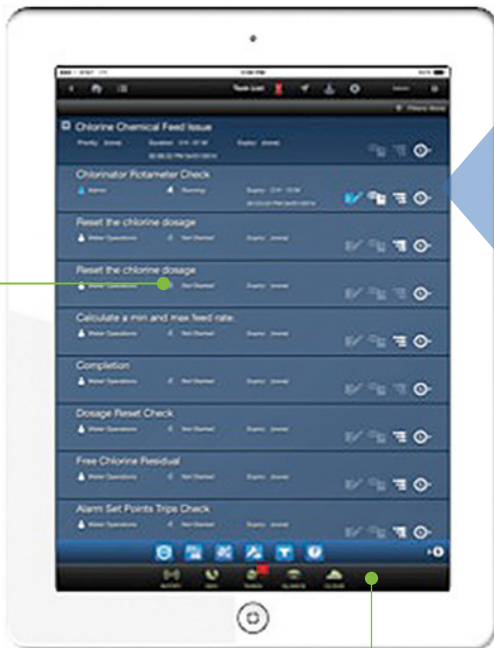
Task List

Chlorine Chemical Feed Issue

Priority: (none) Duration: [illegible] Expiry: (none)

Chlorinator Rotameter Check

Admin Running Expiry: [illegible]

Reset the chlorine dosage

Water Operations Not Started Expiry: (none)

Reset the chlorine dosage

Water Operations Not Started Expiry: (none)

Calculate a min and max feed rate

Water Operations Not Started Expiry: (none)

Completion

Water Operations Not Started Expiry: (none)

Dosage Reset Check

Water Operations Not Started Expiry: (none)

Free Chlorine Residual

Water Operations Not Started Expiry: (none)

Alarm Set Points Trips Check

Water Operations Not Started Expiry: (none)

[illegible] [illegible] TASKS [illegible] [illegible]